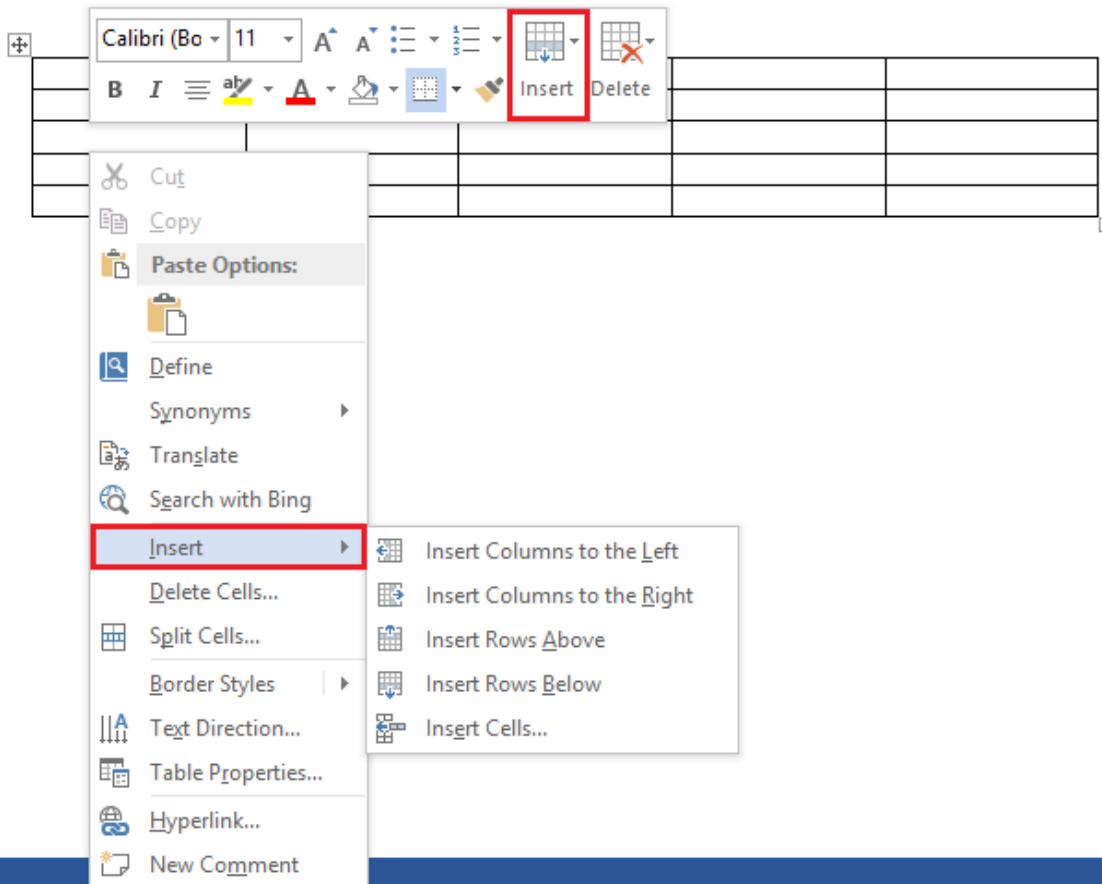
Calibri (Bo
11
B
I
A
Insert
Delete

Cut
Copy
Paste Options:
Define
Synonyms
Translate
Search with Bing
Insert
Delete Cells...
Split Cells...
Border Styles
Text Direction...
Table Properties...
Hyperlink...
New Comment

Insert Columns to the Left
Insert Columns to the Right
Insert Rows Above
Insert Rows Below
Insert Cells...